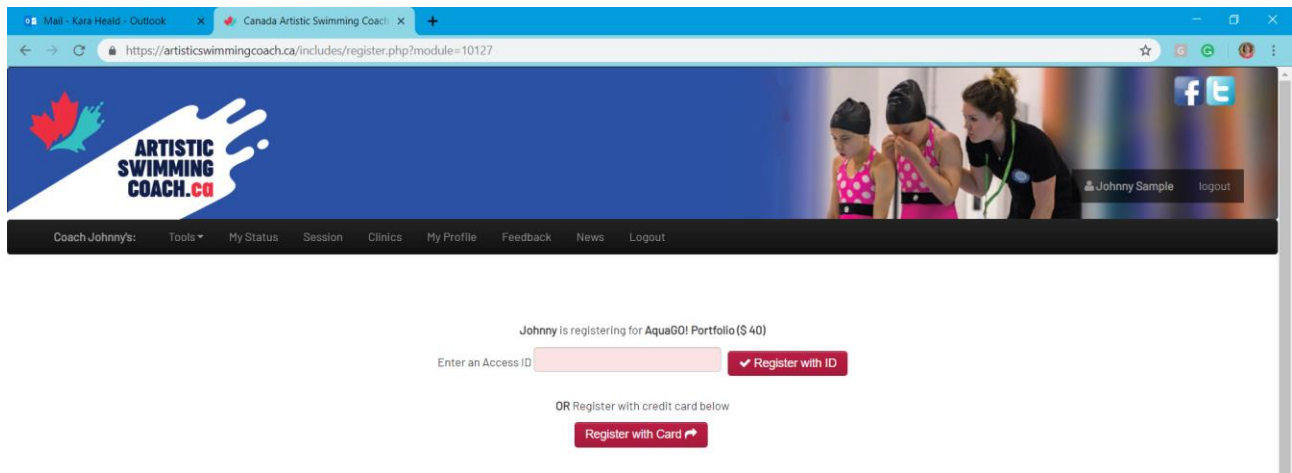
Mail - Kara Heald - Outlook
Canada Artistic Swimming Coach
https://artisticswimmingcoach.ca/includes/register.php?module=10127

ARTISTIC SWIMMING COACH.ca

Johnny Sample logout

Coach Johnny's: Tools My Status Session Clinics My Profile Feedback News Logout

Johnny is registering for AquaGO! Portfolio ($ 40)

Enter an Access ID Register with ID

OR Register with credit card below

Register with Card